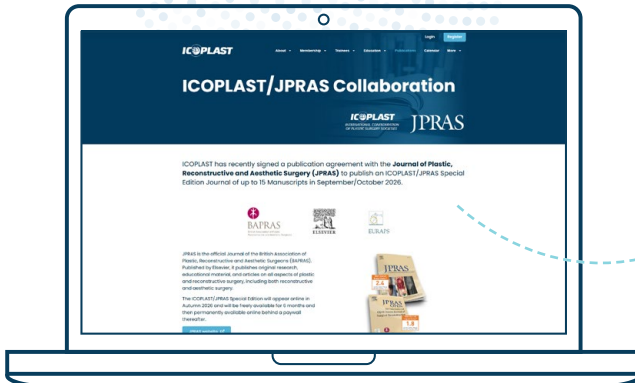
Login Register

ICOPLAST About Membership Trainees Education Publications Calendar More

ICOPLAST/JPRAS Collaboration

ICOPLAST JPRAS

ICOPLAST has recently signed a publication agreement with the Journal of Plastic, Reconstructive and Aesthetic Surgery (JPRAS) to publish an ICOPLAST/JPRAS Special Edition Journal of up to 15 Manuscripts in September/October 2026.

BAPRAS ELSEVIER EURAPS

JPRAS is the official Journal of the British Association of Plastic, Reconstructive and Aesthetic Surgeons (BAPRAS). Published by Elsevier, it publishes original research, educational material, and articles on all aspects of plastic and reconstructive surgery, including both reconstructive and aesthetic surgery.

The ICOPLAST/JPRAS Special Edition will appear online in Autumn 2026 and will be freely available for 6 months and then permanently available online behind a paywall thereafter.

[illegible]

JPRAS JPRAS